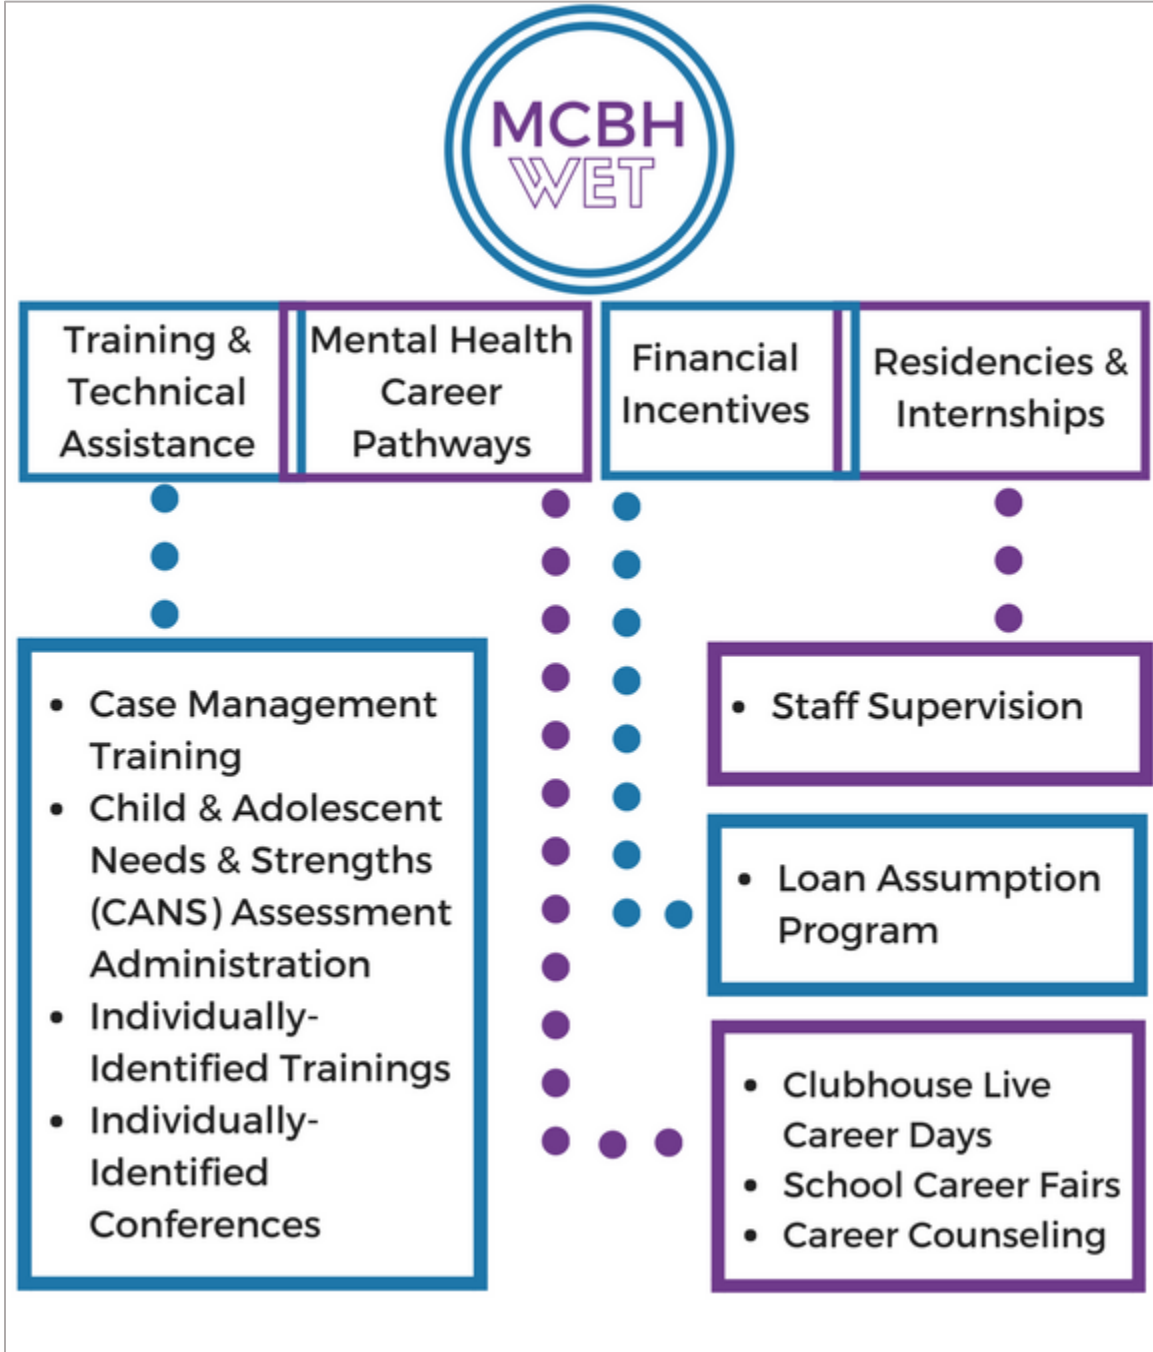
MCBH
WET

Training & Technical Assistance

Mental Health Career Pathways

Financial Incentives

Residencies & Internships

- Case Management Training
- Child & Adolescent Needs & Strengths (CANS) Assessment Administration
- Individually-Identified Trainings
- Individually-Identified Conferences

- Staff Supervision

- Loan Assumption Program

- Clubhouse Live Career Days
- School Career Fairs
- Career Counseling